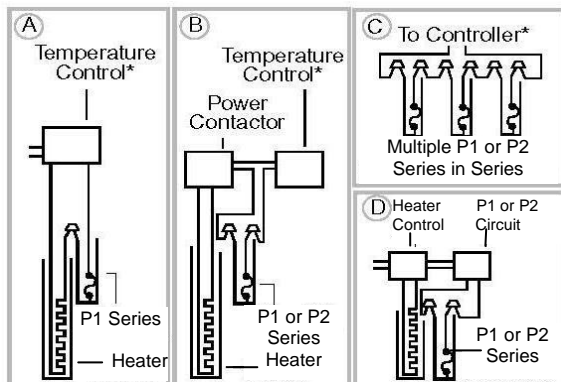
A
Temperature Control*
P1 Series
Heater

B
Temperature Control*
Power Contactor
P1 or P2 Series
Heater

C
To Controller*
Multiple P1 or P2 Series in Series

D
Heater Control
P1 or P2 Circuit
P1 or P2 Series